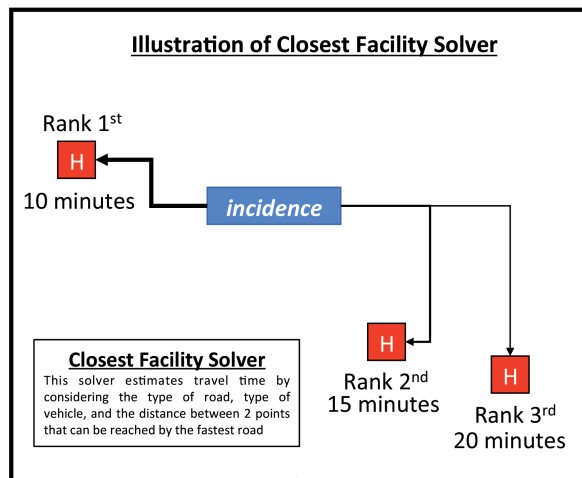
Illustration of Closest Facility Solver

Rank 1$^{st}$

H

10 minutes

incidence

H

Rank 2$^{nd}$
15 minutes

H

Rank 3$^{rd}$
20 minutes

Closest Facility Solver

This solver estimates travel time by considering the type of road, type of vehicle, and the distance between 2 points that can be reached by the fastest road